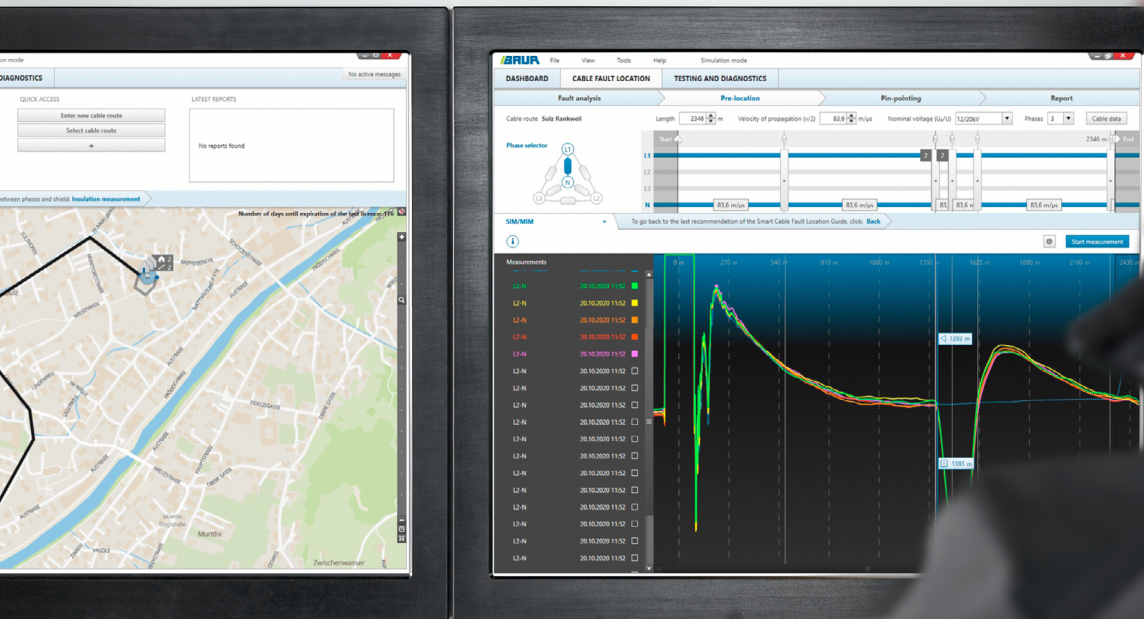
on mode

DIAGNOSTICS

No active messages

QUICK ACCESS

Enter new cable route

Select cable route

+

LATEST REPORTS

No reports found

etween phases and shield: Insulation measurement

Number of days until expiration of the test license: 116

Murntlix

Zwischenwasser

BAUR

File View Tools Help Simulation mode

DASHBOARD

CABLE FAULT LOCATION

TESTING AND DIAGNOSTICS

Fault analysis

Pre-location

Pin-pointing

Report

Cable route Sulz Rankweil

Length 2346 m

Velocity of propagation (v/2) 83,6 m/µs

Nominal voltage (U₀/U) 12/20kV

Phases 3

Cable data

Phase selector

L1

L2

L3

N

Start

2346 m

End

83,6 m/µs

83,6 m/µs

83,6 m/µs

83,6 m/µs

83,6 m/µs

SIM/MIM

To go back to the last recommendation of the Smart Cable Fault Location Guide, click: Back

Start measurement

Measurements

| | |
|---|---|
| L2-N | 20.10.2020 11:52 |
| L2-N | 20.10.2020 11:52 |
| L2-N | 20.10.2020 11:52 |
| L1-N | 20.10.2020 11:37 |
| L3-N | 20.10.2020 11:52 |
| L2-N | 20.10.2020 11:52 |
| L2-N | 20.10.2020 11:52 |
| L2-N | 20.10.2020 11:52 |
| L2-N | 20.10.2020 11:52 |
| L2-N | 20.10.2020 11:52 |
| L2-N | 20.10.2020 11:52 |
| L2-N | 20.10.2020 11:52 |
| L2-N | 20.10.2020 11:52 |
| L2-N | 20.10.2020 11:52 |
| L2-N | 20.10.2020 11:52 |
| L2-N | 20.10.2020 11:52 |
| L2-N | 20.10.2020 11:52 |
| L2-N | 20.10.2020 11:52 |

0 m 270 m 540 m 810 m 1080 m 1350 m 1620 m 1890 m 2160 m 2430

1283 m

1391 m